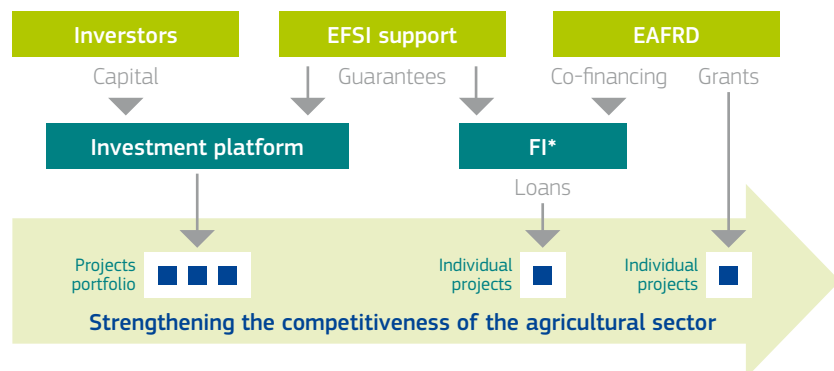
Inverstors

EFSI support

EAFRD

Capital

Guarantees

Co-financing

Grants

Investment platform

FI*

Loans

Projects portfolio

Individual projects

Individual projects

Strengthening the competitiveness of the agricultural sector